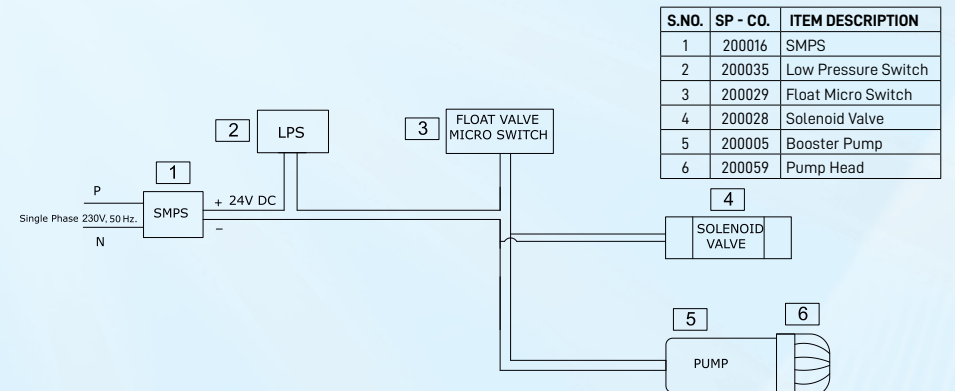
| S.NO. | SP - CO. | ITEM DESCRIPTION |
|---|---|---|
| 1 | 200016 | SMPS |
| 2 | 200035 | Low Pressure Switch |
| 3 | 200029 | Float Micro Switch |
| 4 | 200028 | Solenoid Valve |
| 5 | 200005 | Booster Pump |
| 6 | 200059 | Pump Head |

2 LPS

3 FLOAT VALVE MICRO SWITCH

1

P

Single Phase 230V, 50 Hz.

N

SMPS

+ 24V DC

−

4

SOLENOID VALVE

5 6

PUMP